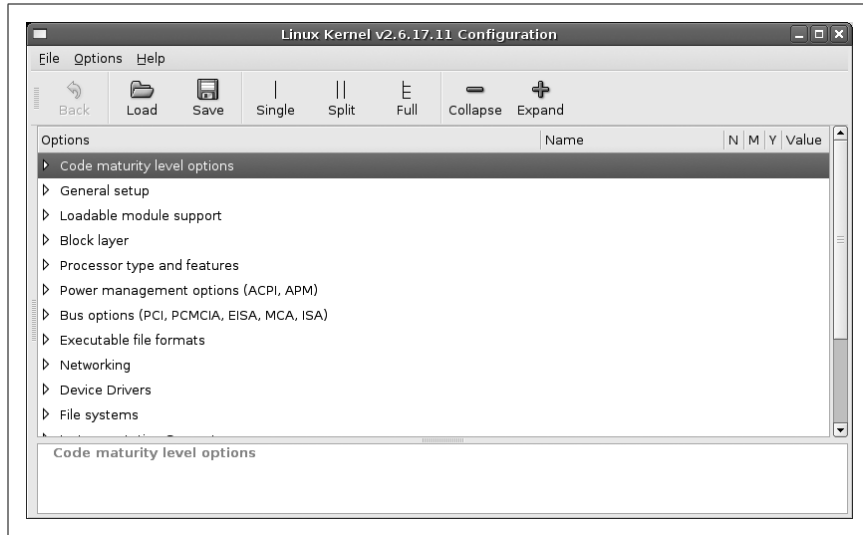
Linux Kernel v2.6.17.11 Configuration

File Options Help

Back Load Save Single Split Full Collapse Expand

| Options | Name | N | M | Y | Value |
|---|---|---|---|---|---|
| Code maturity level options | | | | | |
| General setup | | | | | |
| Loadable module support | | | | | |
| Block layer | | | | | |
| Processor type and features | | | | | |
| Power management options (ACPI, APM) | | | | | |
| Bus options (PCI, PCMCIA, EISA, MCA, ISA) | | | | | |
| Executable file formats | | | | | |
| Networking | | | | | |
| Device Drivers | | | | | |
| File systems | | | | | |
| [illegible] | | | | | |

Code maturity level options